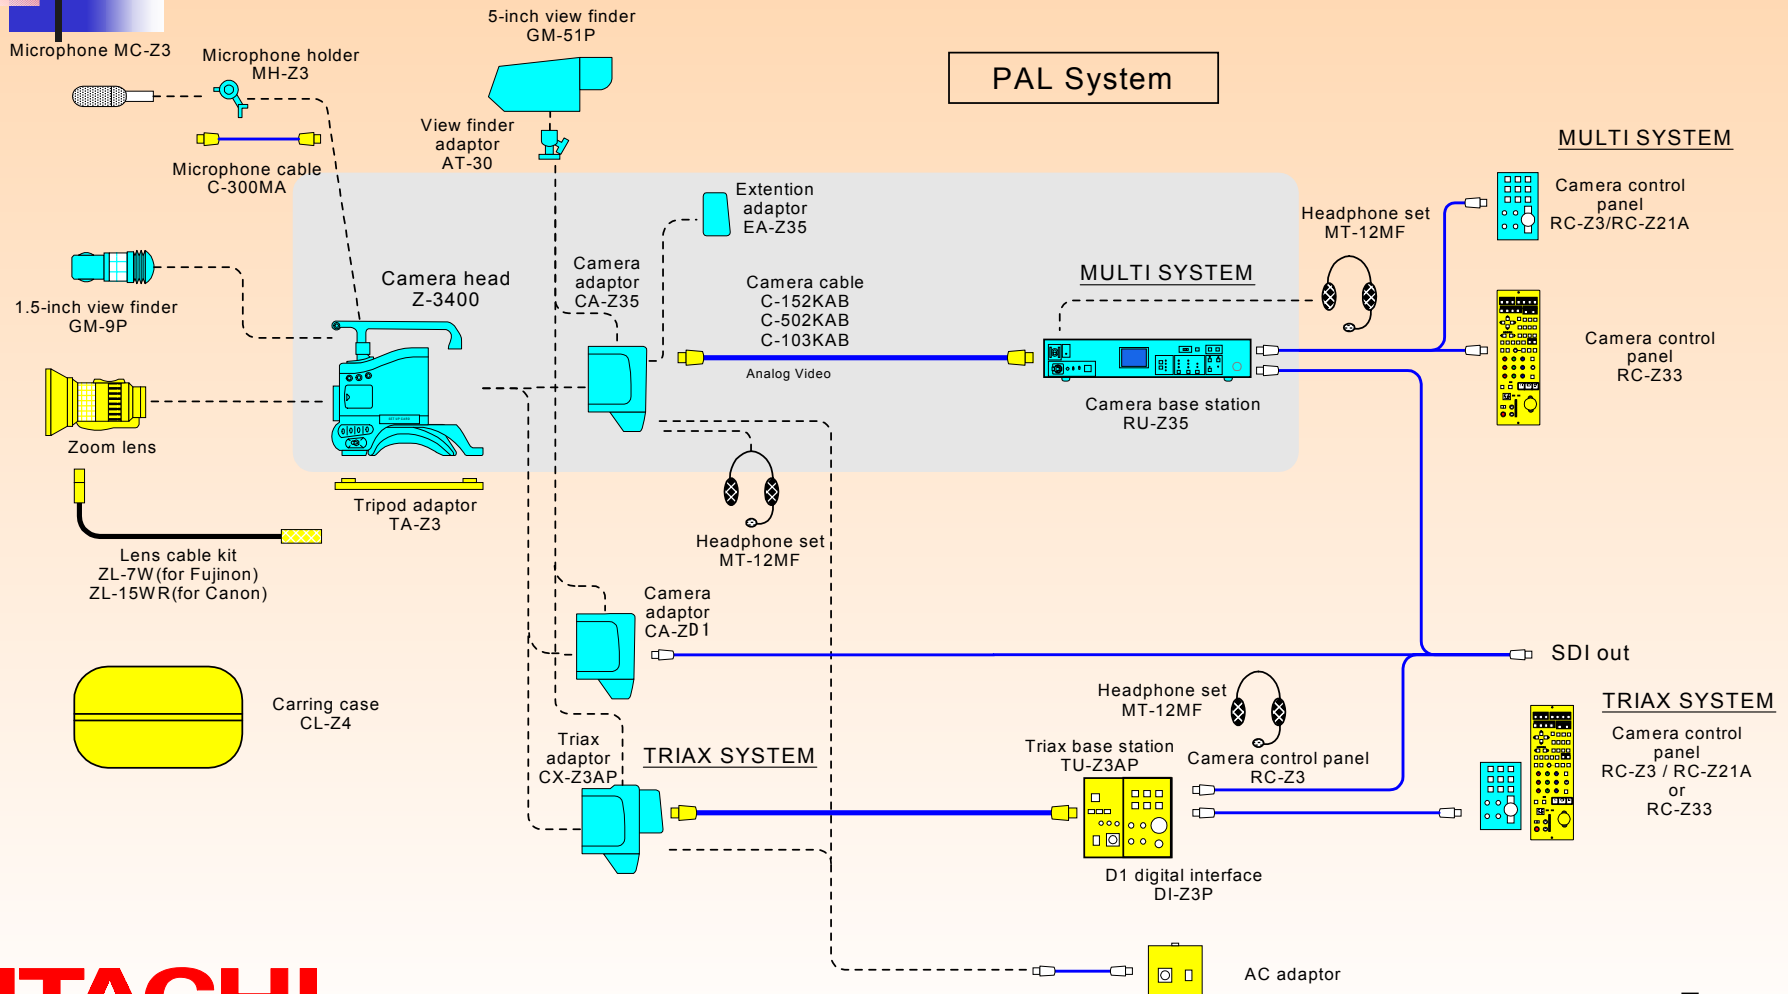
PAL System

Microphone MC-Z3

Microphone holder
MH-Z3

5-inch view finder
GM-51P

View finder
adaptor
AT-30

Microphone cable
C-300MA

MULTI SYSTEM

Camera control
panel
RC-Z3/RC-Z21A

Extention
adaptor
EA-Z35

Headphone set
MT-12MF

1.5-inch view finder
GM-9P

Camera head
Z-3400

Camera
adaptor
CA-Z35

Camera cable
C-152KAB
C-502KAB
C-103KAB

MULTI SYSTEM

Analog Video

Camera control
panel
RC-Z33

Zoom lens

Camera base station
RU-Z35

Tripod adaptor
TA-Z3

Headphone set
MT-12MF

Lens cable kit
ZL-7W(for Fujinon)
ZL-15WR(for Canon)

Camera
adaptor
CA-ZD1

SDI out

Carring case
CL-Z4

Headphone set
MT-12MF

TRIAX SYSTEM

Triax
adaptor
CX-Z3AP

TRIAX SYSTEM

Triax base station
TU-Z3AP

Camera control panel
RC-Z3

Camera control
panel
RC-Z3 / RC-Z21A
or
RC-Z33

D1 digital interface
DI-Z3P

AC adaptor

ITACHI